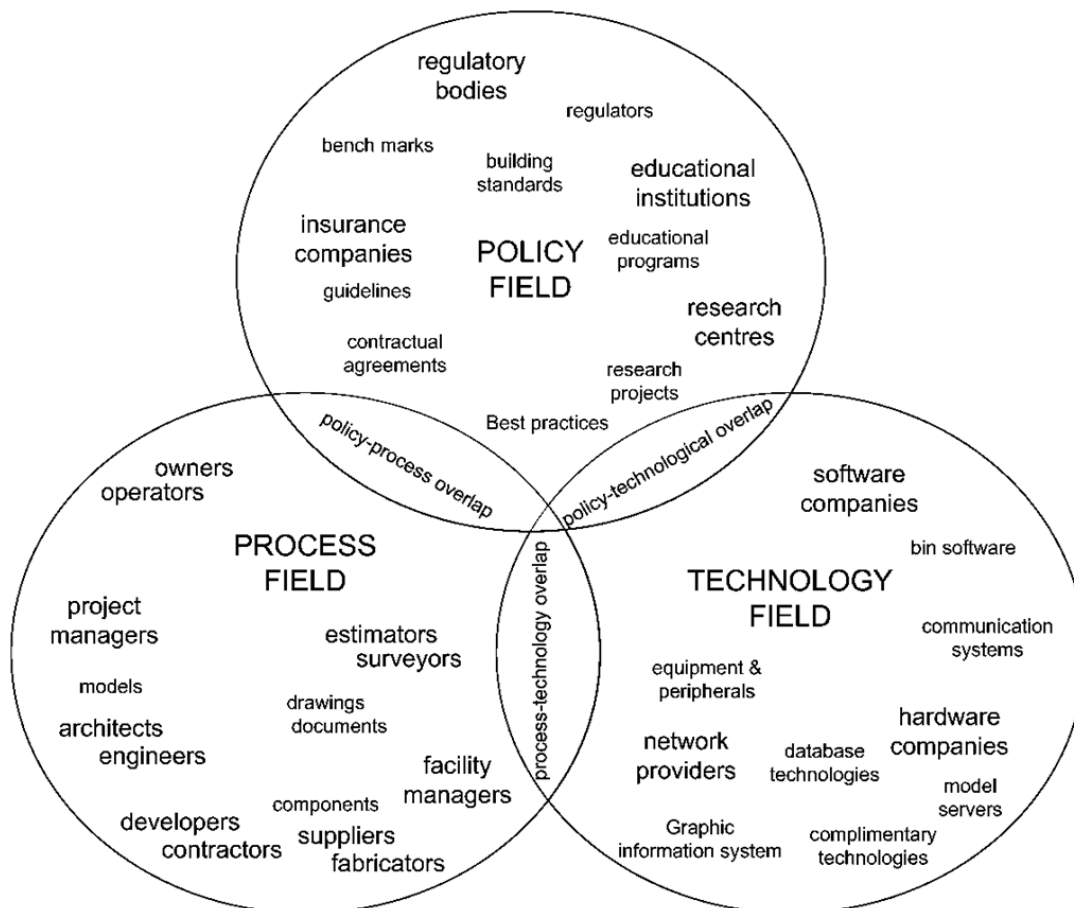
regulatory bodies

regulators

bench marks

building standards

educational institutions

insurance companies

POLICY FIELD

educational programs

guidelines

research centres

contractual agreements

research projects

Best practices

policy-process overlap

policy-technological overlap

owners operators

software companies

PROCESS FIELD

bin software

process-technology overlap

TECHNOLOGY FIELD

project managers

estimators surveyors

communication systems

models

equipment & peripherals

drawings documents

architects engineers

hardware companies

network providers

database technologies

facility managers

model servers

components

developers contractors

suppliers fabricators

Graphic information system

complimentary technologies